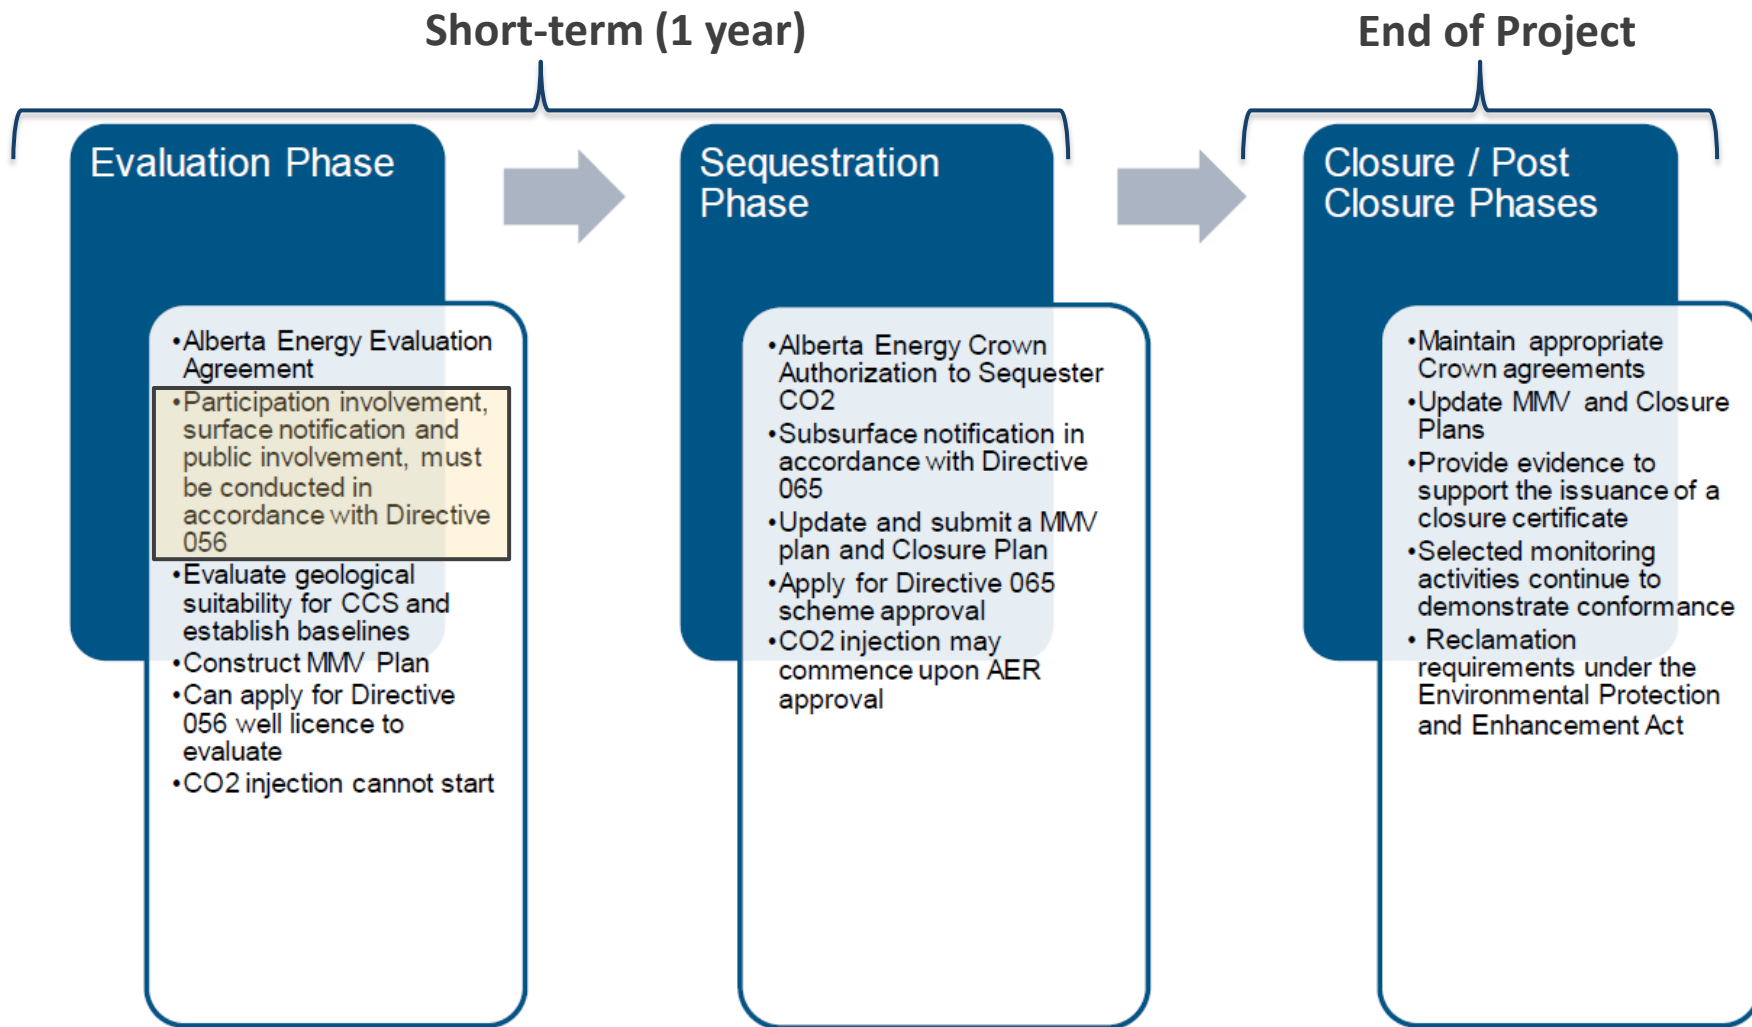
Short-term (1 year)

End of Project

Evaluation Phase

•Alberta Energy Evaluation Agreement
•Participation involvement, surface notification and public involvement, must be conducted in accordance with Directive 056
•Evaluate geological suitability for CCS and establish baselines
•Construct MMV Plan
•Can apply for Directive 056 well licence to evaluate
•CO2 injection cannot start

Sequestration Phase

•Alberta Energy Crown Authorization to Sequester CO2
•Subsurface notification in accordance with Directive 065
•Update and submit a MMV plan and Closure Plan
•Apply for Directive 065 scheme approval
•CO2 injection may commence upon AER approval

Closure / Post Closure Phases

•Maintain appropriate Crown agreements
•Update MMV and Closure Plans
•Provide evidence to support the issuance of a closure certificate
•Selected monitoring activities continue to demonstrate conformance
• Reclamation requirements under the Environmental Protection and Enhancement Act